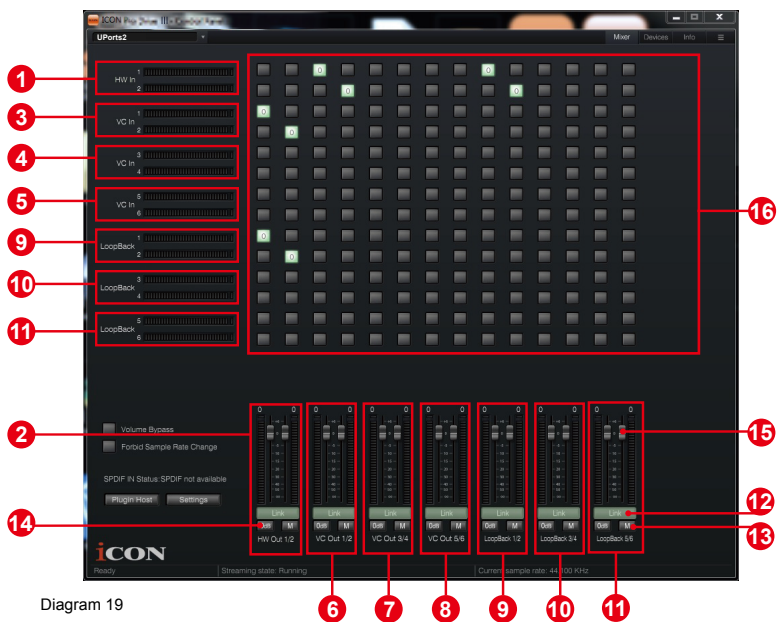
ICON Pro Drive III - Control Panel

UPorts2

Mixer Devices Info

HW In 1 2

VC In 1 2

VC In 3 4

VC In 5 6

LoopBack 1 2

LoopBack 3 4

LoopBack 5 6

0 0 0 0 0 0 0 0

1 2 3 4 5 9 10 11 16

Volume Bypass

Forbid Sample Rate Change

SPDIF IN Status:SPDIF not available

Plugin Host Settings

0 0 Link 0db M HW Out 1/2

0 0 Link 0db M VC Out 1/2

0 0 Link 0db M VC Out 3/4

0 0 Link 0db M VC Out 5/6

0 0 Link 0db M LoopBack 1/2

0 0 Link 0db M LoopBack 3/4

0 0 Link 0db M LoopBack 5/6

2 14 15 12 13

iCON

Ready Streaming state: Running Current sample rate: 44100 KHz

6 7 8 9 10 11

Diagram 19